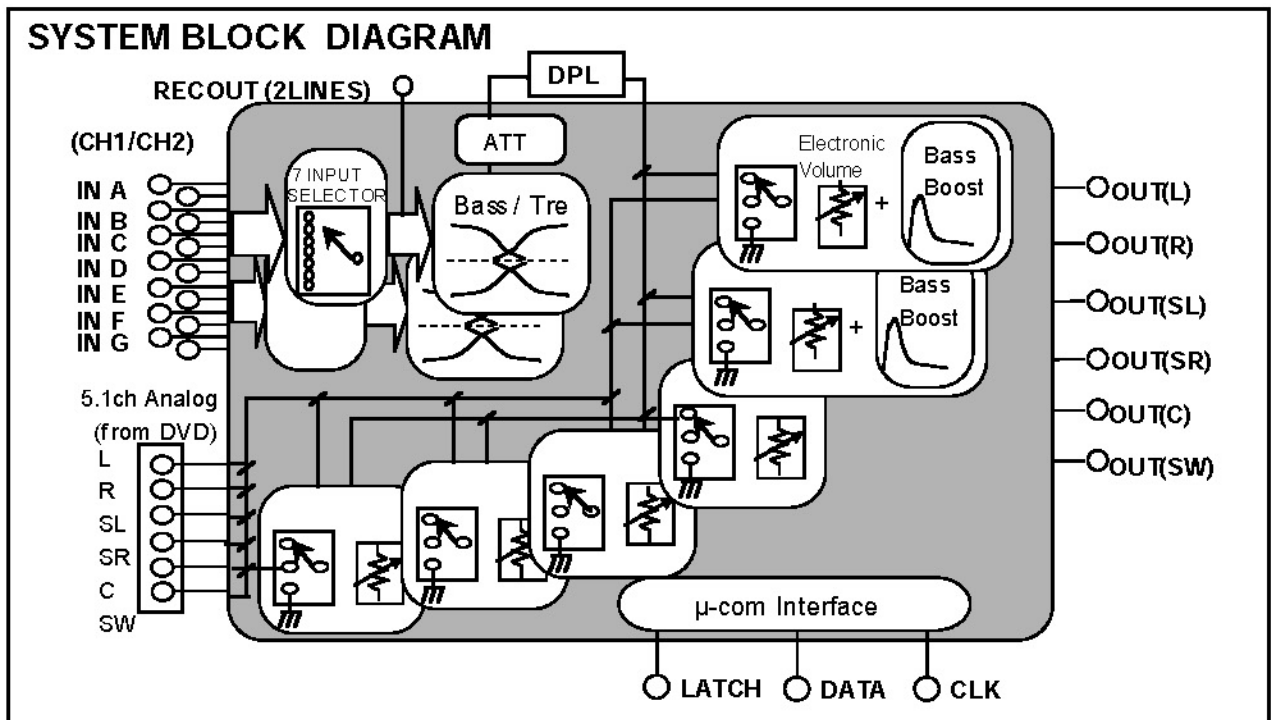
SYSTEM BLOCK DIAGRAM

RECOUT (2LINES)

DPL

ATT

(CH1/CH2)

IN A
IN B
IN C
IN D
IN E
IN F
IN G

7 INPUT SELECTOR

Bass / Tre

Electronic Volume

Bass Boost

+

Bass Boost

+

OUT(L)
OUT(R)
OUT(SL)
OUT(SR)
OUT(C)
OUT(SW)

5.1ch Analog (from DVD)

L
R
SL
SR
C
SW

μ-com Interface

LATCH DATA CLK